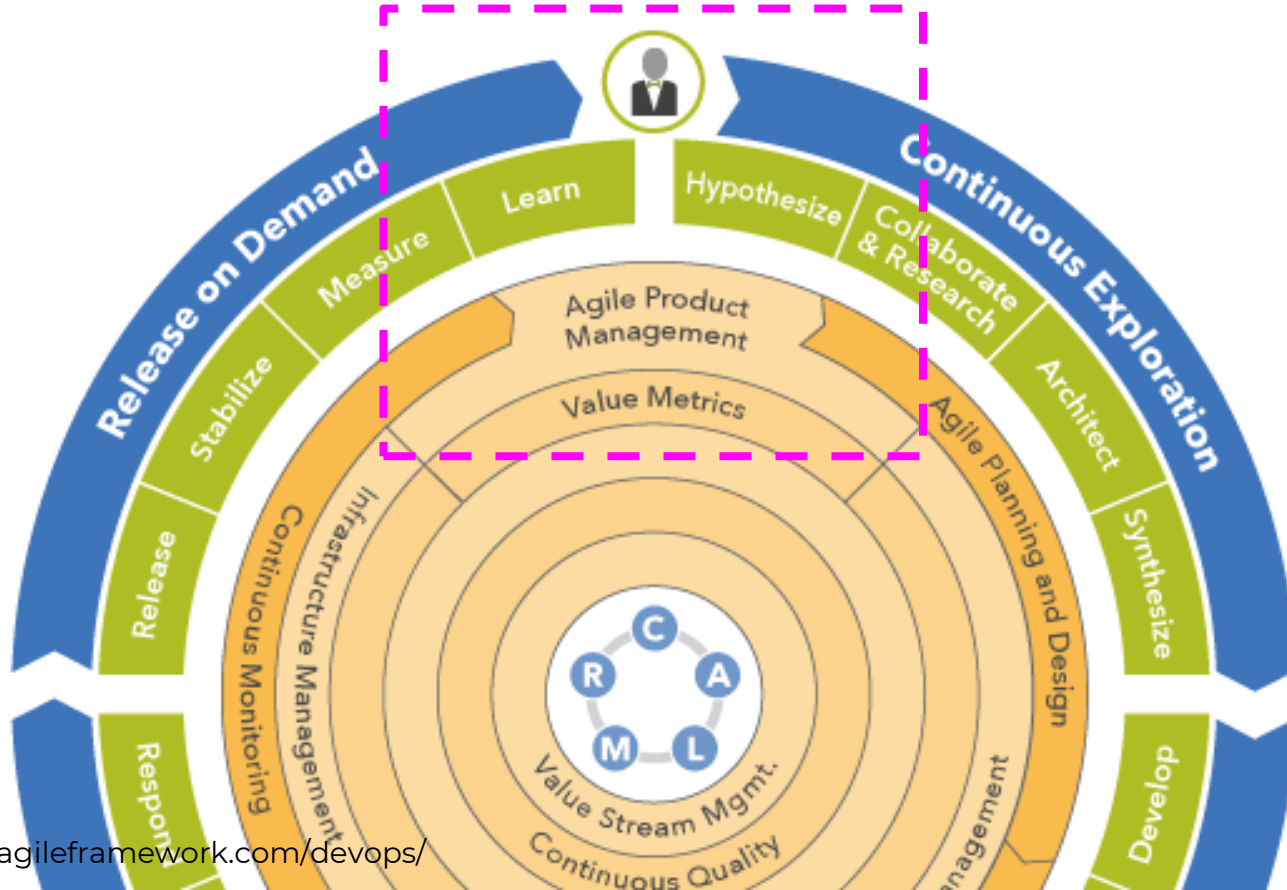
Release on Demand

Continuous Exploration

Learn

Measure

Stabilize

Release

Respon

Hypothesize

Collaborate & Research

Architect

Synthesize

Develop

Agile Product Management

Value Metrics

Agile Planning and Design

Continuous Monitoring

Infrastructure Management

anagement

C

A

L

M

R

Value Stream Mgmt.

Continuous Quality

agileframework.com/devops/